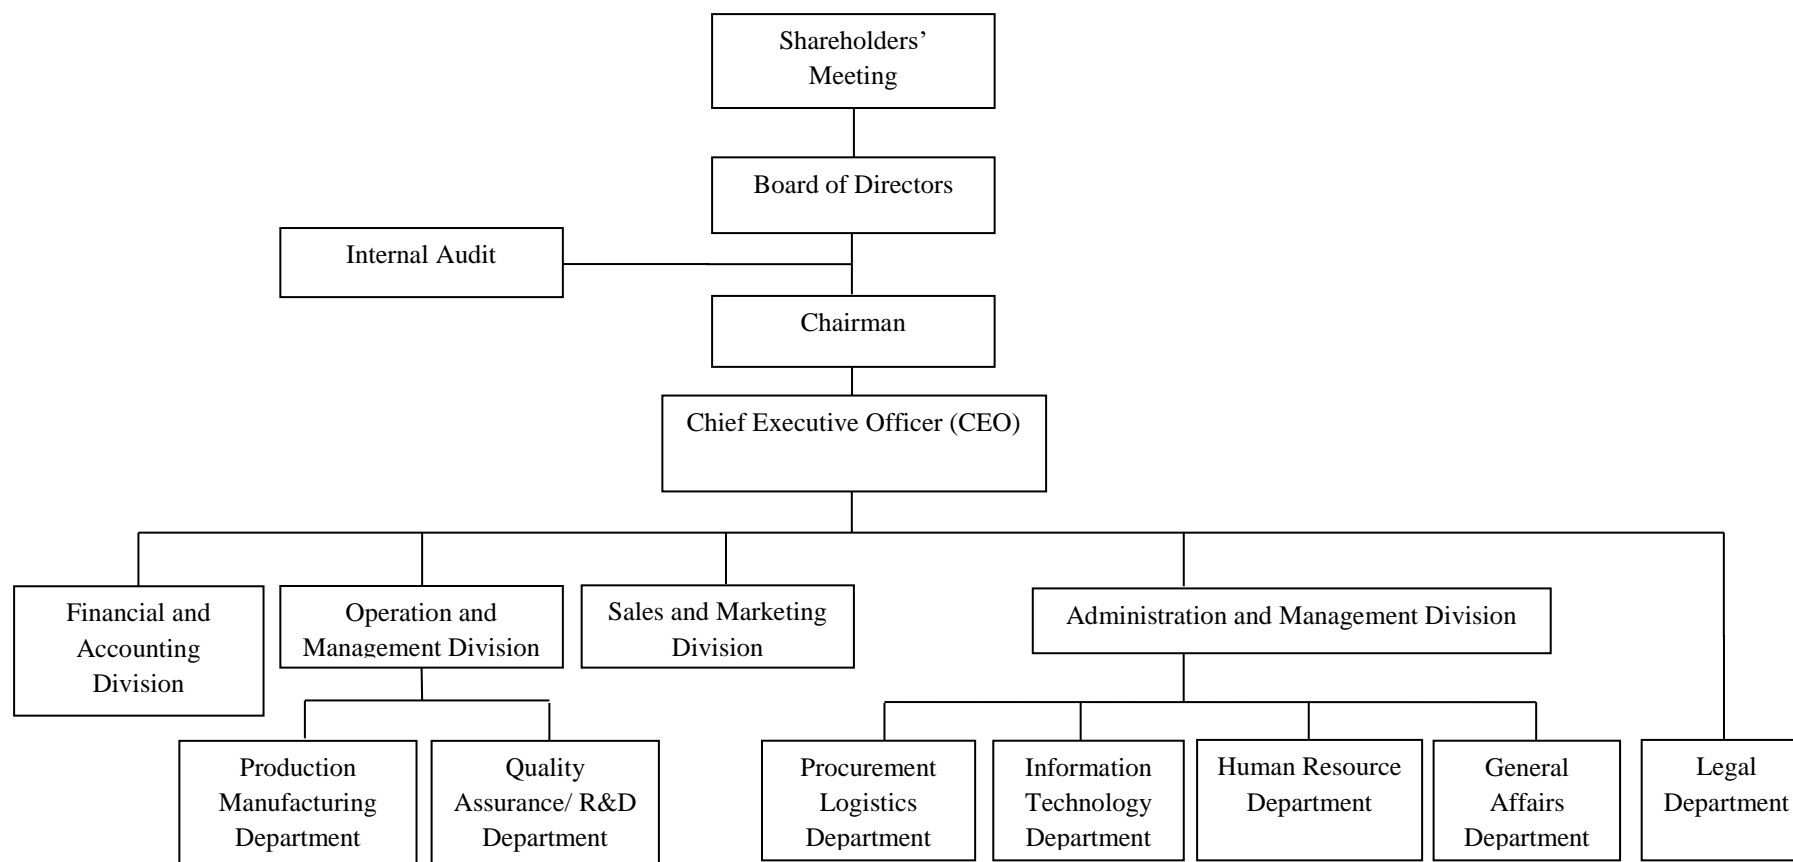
Shareholders' Meeting

Board of Directors

Internal Audit

Chairman

Chief Executive Officer (CEO)

Financial and Accounting Division

Operation and Management Division

Sales and Marketing Division

Administration and Management Division

Production Manufacturing Department

Quality Assurance/ R&D Department

Procurement Logistics Department

Information Technology Department

Human Resource Department

General Affairs Department

Legal Department